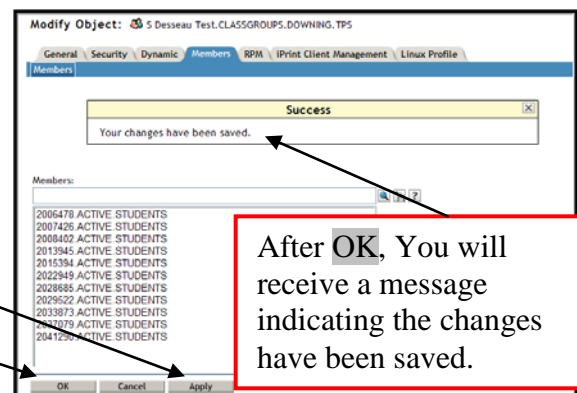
Modify Object: S Desseau Test.CLASSGROUPS.DOWNING.TPS

General Security Dynamic Members RPM iPrint Client Management Linux Profile

Members

Success

Your changes have been saved.

Members:

2006478.ACTIVE.STUDENTS
2007426.ACTIVE.STUDENTS
2008402.ACTIVE.STUDENTS
2013945.ACTIVE.STUDENTS
2015394.ACTIVE.STUDENTS
2022949.ACTIVE.STUDENTS
2028685.ACTIVE.STUDENTS
2029522.ACTIVE.STUDENTS
2033873.ACTIVE.STUDENTS
2037079.ACTIVE.STUDENTS
2041290.ACTIVE.STUDENTS

After OK, You will receive a message indicating the changes have been saved.

OK Cancel Apply